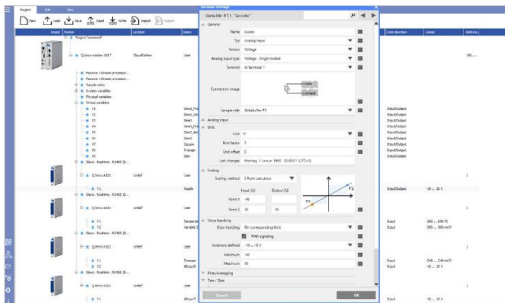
Variable #1 "Acceler"

General

Name: Acceler

Typ: Analog input

Sensor: Voltage

Analog input type: Voltage - Single ended

Terminal: AI terminal 1

Connection image

Sample rate: Globalrate #1

Analog input

Unit

Unit: V

Post factor: 1

Unit offset: 0

Last changes: Montag, 1. Januar 1900 00:00:00 (UTC+0)

Scaling

Scaling method: 2 Point calculation

Input (V) | Output (V)

Point 1: -10

Point 2: 10

Noise handling

Error handling: On corresponding limit

RMS signaling

Hardware defined: -10 ... 10 V

Minimum: -10

Maximum: 10

Filter/averaging

Time / Zero

Export

OK

Project

View

Edit

New

Open

Save

Upload

Settings

Import

Export

Image

Module

Location

Name

Data direction

Range

Address

Project "Avenue60"

Qube.station 2017

Cloud/Server

User

Direct

Direct

Direct

Direct

User

Default

Direct

Std/Output

Std/Output

Std/Output

Std/Output

Std/Output

Std/Output

Std/Output

Std/Output

Qube.AIO8

Undef

User

Input

-10 ... 10 V

Qube.AIO8

Undef

User

Input

-300 ... 400 °C

-300 ... 300 mV

-24 ... 24 mV

-10 ... 10 V